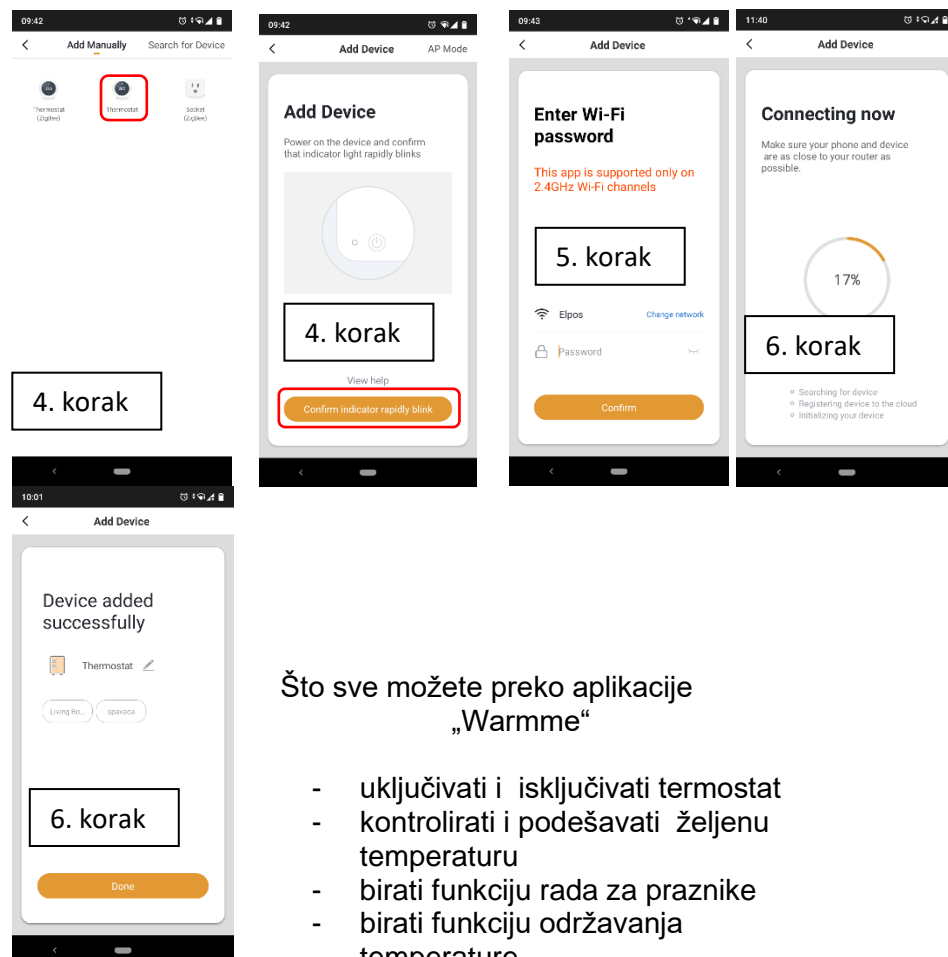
09:42

Add Manually

Search for Device

Thermostat (Zigbee)

Thermostat

Socket (Zigbee)

4. korak

09:42

Add Device

AP Mode

Add Device

Power on the device and confirm that indicator light rapidly blinks

4. korak

View help

Confirm indicator rapidly blink

09:43

Add Device

Enter Wi-Fi password

This app is supported only on 2.4GHz Wi-Fi channels

5. korak

Elpos

Change network

Password

Confirm

11:40

Add Device

Connecting now

Make sure your phone and device are as close to your router as possible.

17%

6. korak

Searching for device
Registering device to the cloud
Initializing your device

10:01

Add Device

Device added successfully

Thermostat

Living Ro...

spavaca

6. korak

Done

Što sve možete preko aplikacije „Warmme“

- uključivati i isključivati termostat
- kontrolirati i podešavati željenu temperaturu
- birati funkciju rada za praznike
- birati funkciju održavanja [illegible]